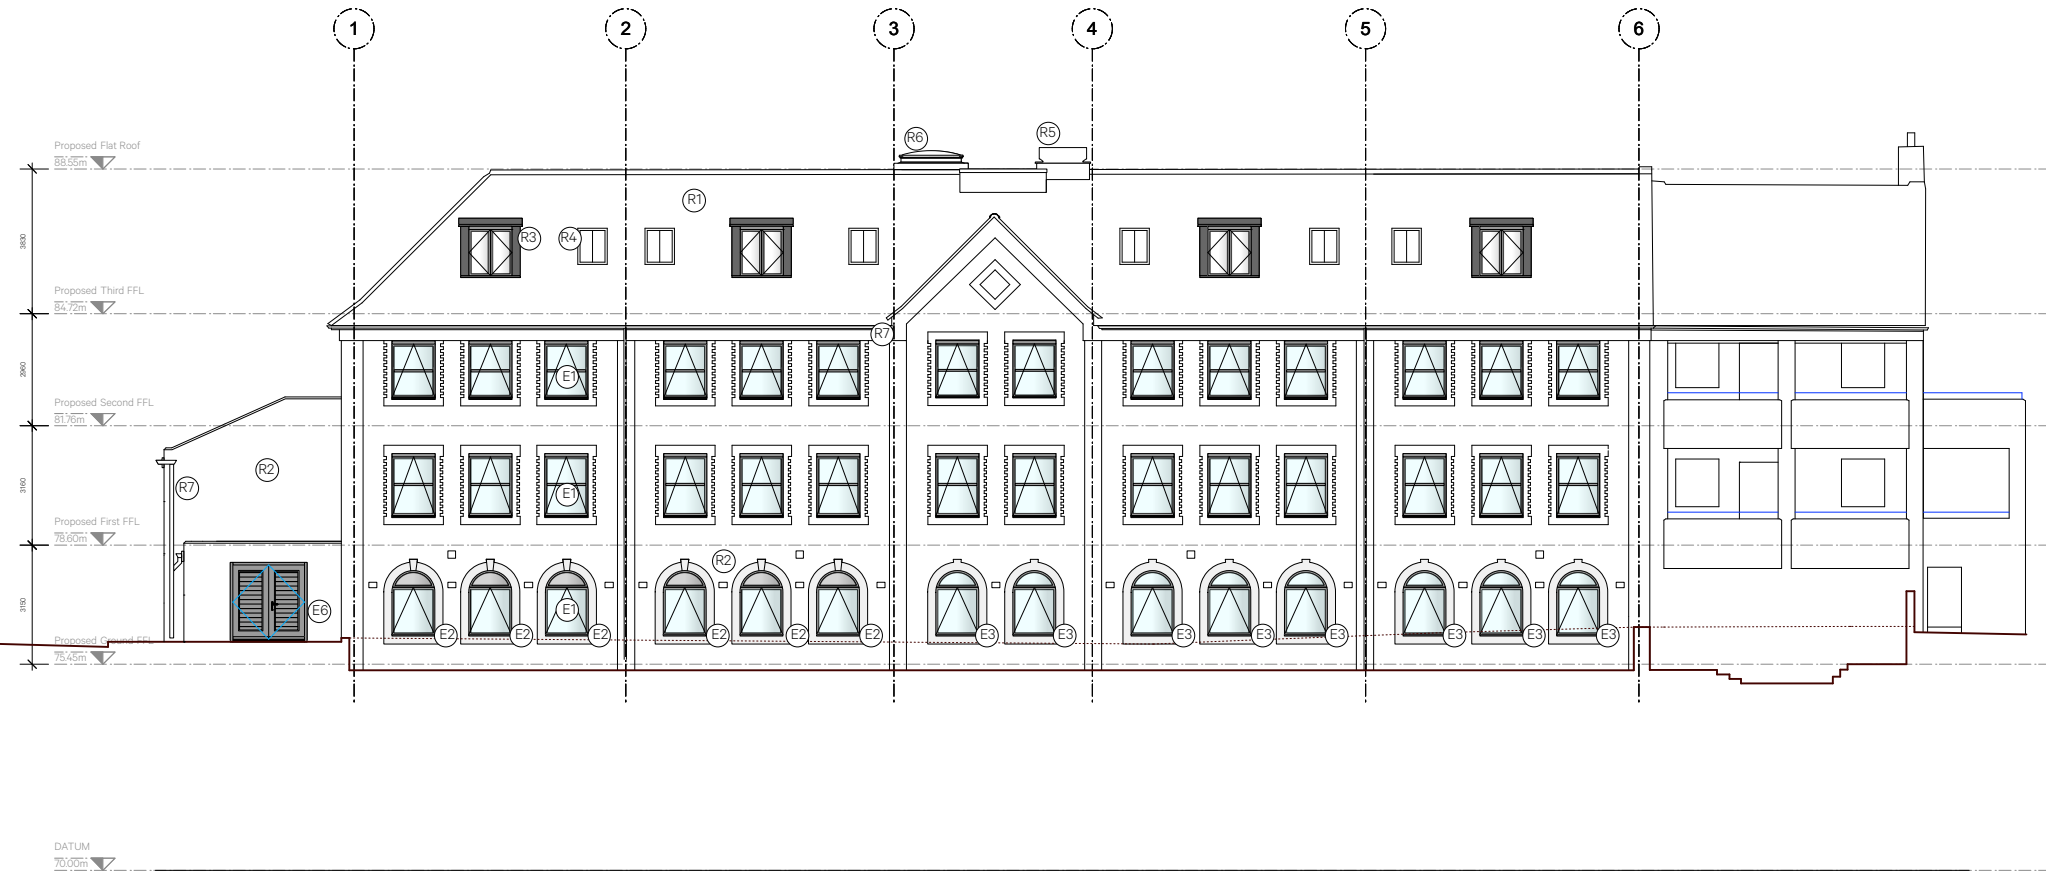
1
2
3
4
5
6

Proposed Flat Roof
88.55m

Proposed Third FFL
84.72m

Proposed Second FFL
81.76m

Proposed First FFL
78.60m

Proposed Ground FFL
75.45m

DATUM
70.00m

3830
2960
3160
3150

R6
R5
R1
R3
R4
R7
R2
R7
E1
E1
E1
R2
E6
E2
E2
E2
E2
E2
E2
E3
E3
E3
E3
E3
E3
E3
E3